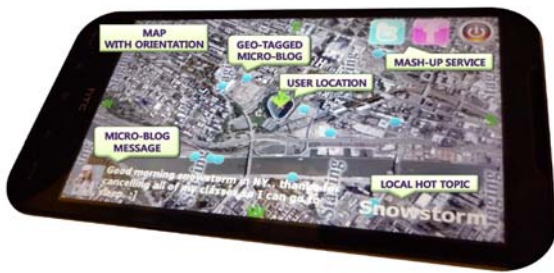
MAP WITH ORIENTATION

GEO-TAGGED MICRO-BLOG

USER LOCATION

MASH-UP SERVICE

MICRO-BLOG MESSAGE

Good morning snowstorm at NY... thanks for cancelling all of my classes so I can go to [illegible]

LOCAL HOT TOPIC

Snowstorm